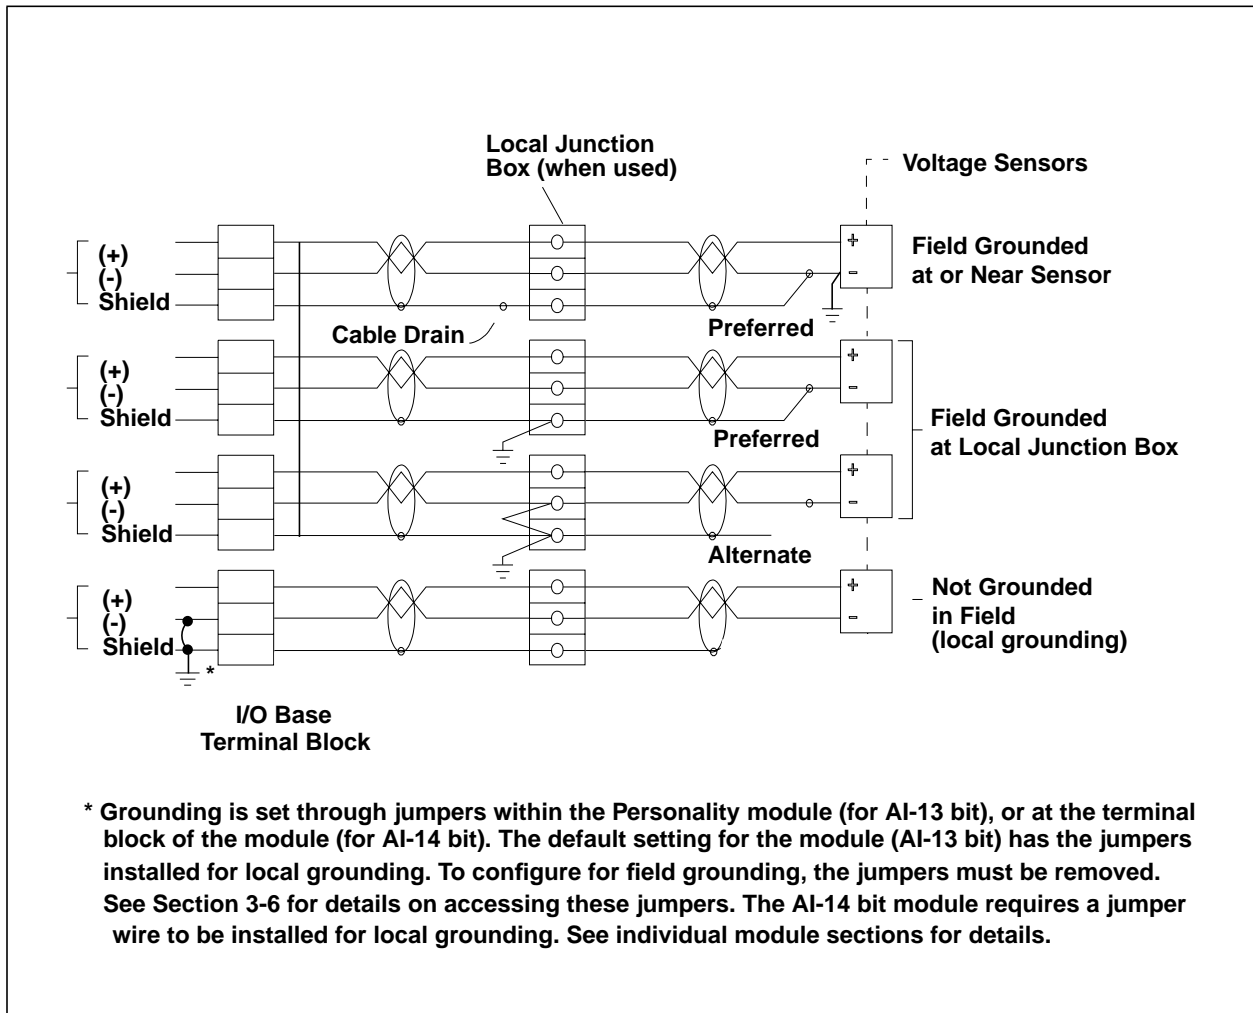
Local Junction Box (when used)

Voltage Sensors

(+)
(-)
Shield

Field Grounded at or Near Sensor

Cable Drain

Preferred

(+)
(-)
Shield

Field Grounded at Local Junction Box

Preferred

(+)
(-)
Shield

Alternate

(+)
(-)
Shield

Not Grounded in Field (local grounding)

*

I/O Base Terminal Block

* Grounding is set through jumpers within the Personality module (for AI-13 bit), or at the terminal block of the module (for AI-14 bit). The default setting for the module (AI-13 bit) has the jumpers installed for local grounding. To configure for field grounding, the jumpers must be removed. See Section 3-6 for details on accessing these jumpers. The AI-14 bit module requires a jumper wire to be installed for local grounding. See individual module sections for details.